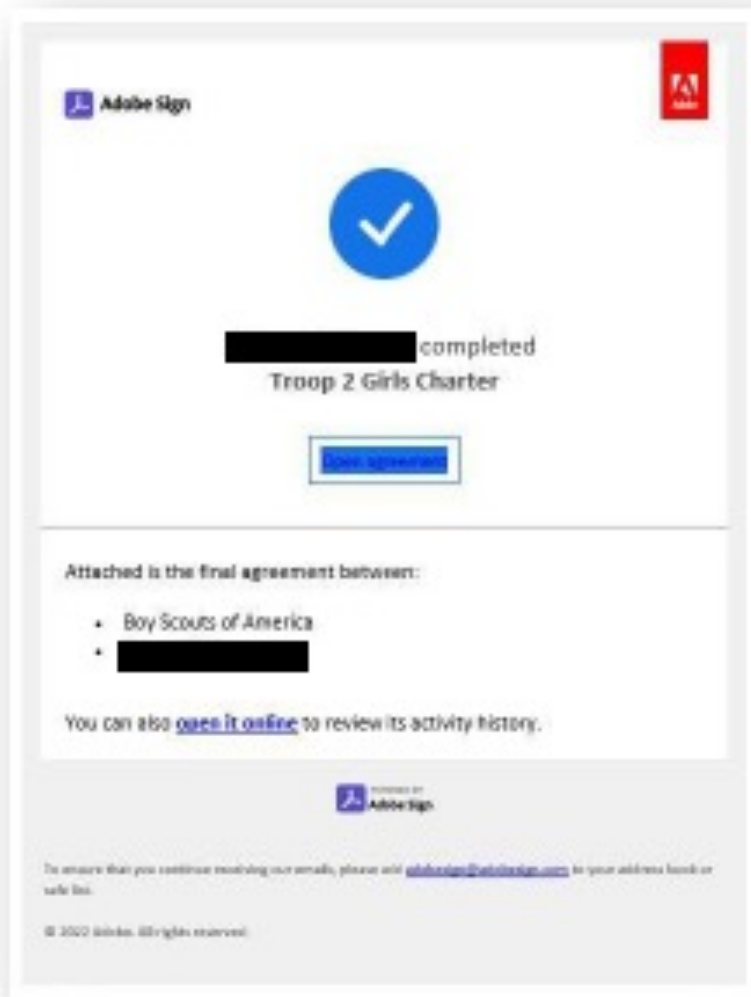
Adobe Sign

Adobe

completed
Troop 2 Girls Charter

Open agreement

Attached is the final agreement between:

- Boy Scouts of America
-

You can also open it online to review its activity history.

Powered by Adobe Sign

To ensure that you continue receiving our emails, please add adobesign@adobesign.com to your address book or safe list.

© 2022 Adobe. All rights reserved.